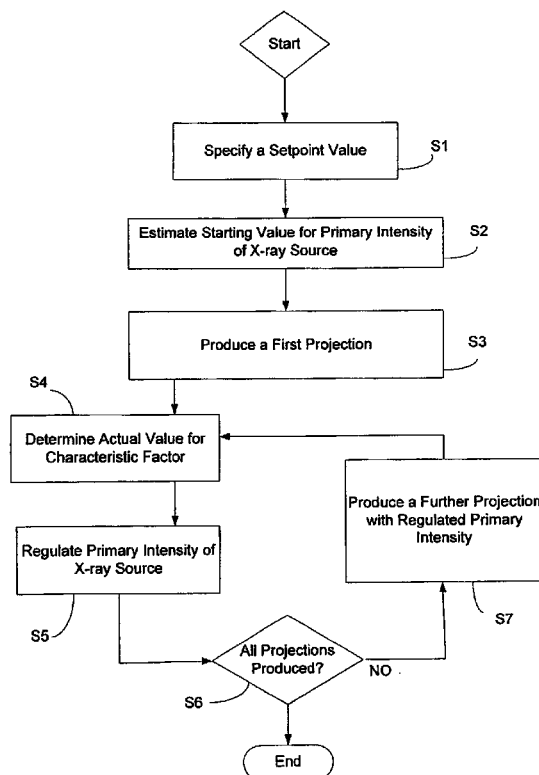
Start

Specify a Setpoint Value

S1

Estimate Starting Value for Primary Intensity of X-ray Source

S2

Produce a First Projection

S3

S4

Determine Actual Value for Characteristic Factor

Produce a Further Projection with Regulated Primary Intensity

Regulate Primary Intensity of X-ray Source

S7

S5

All Projections Produced?

NO

S6

End